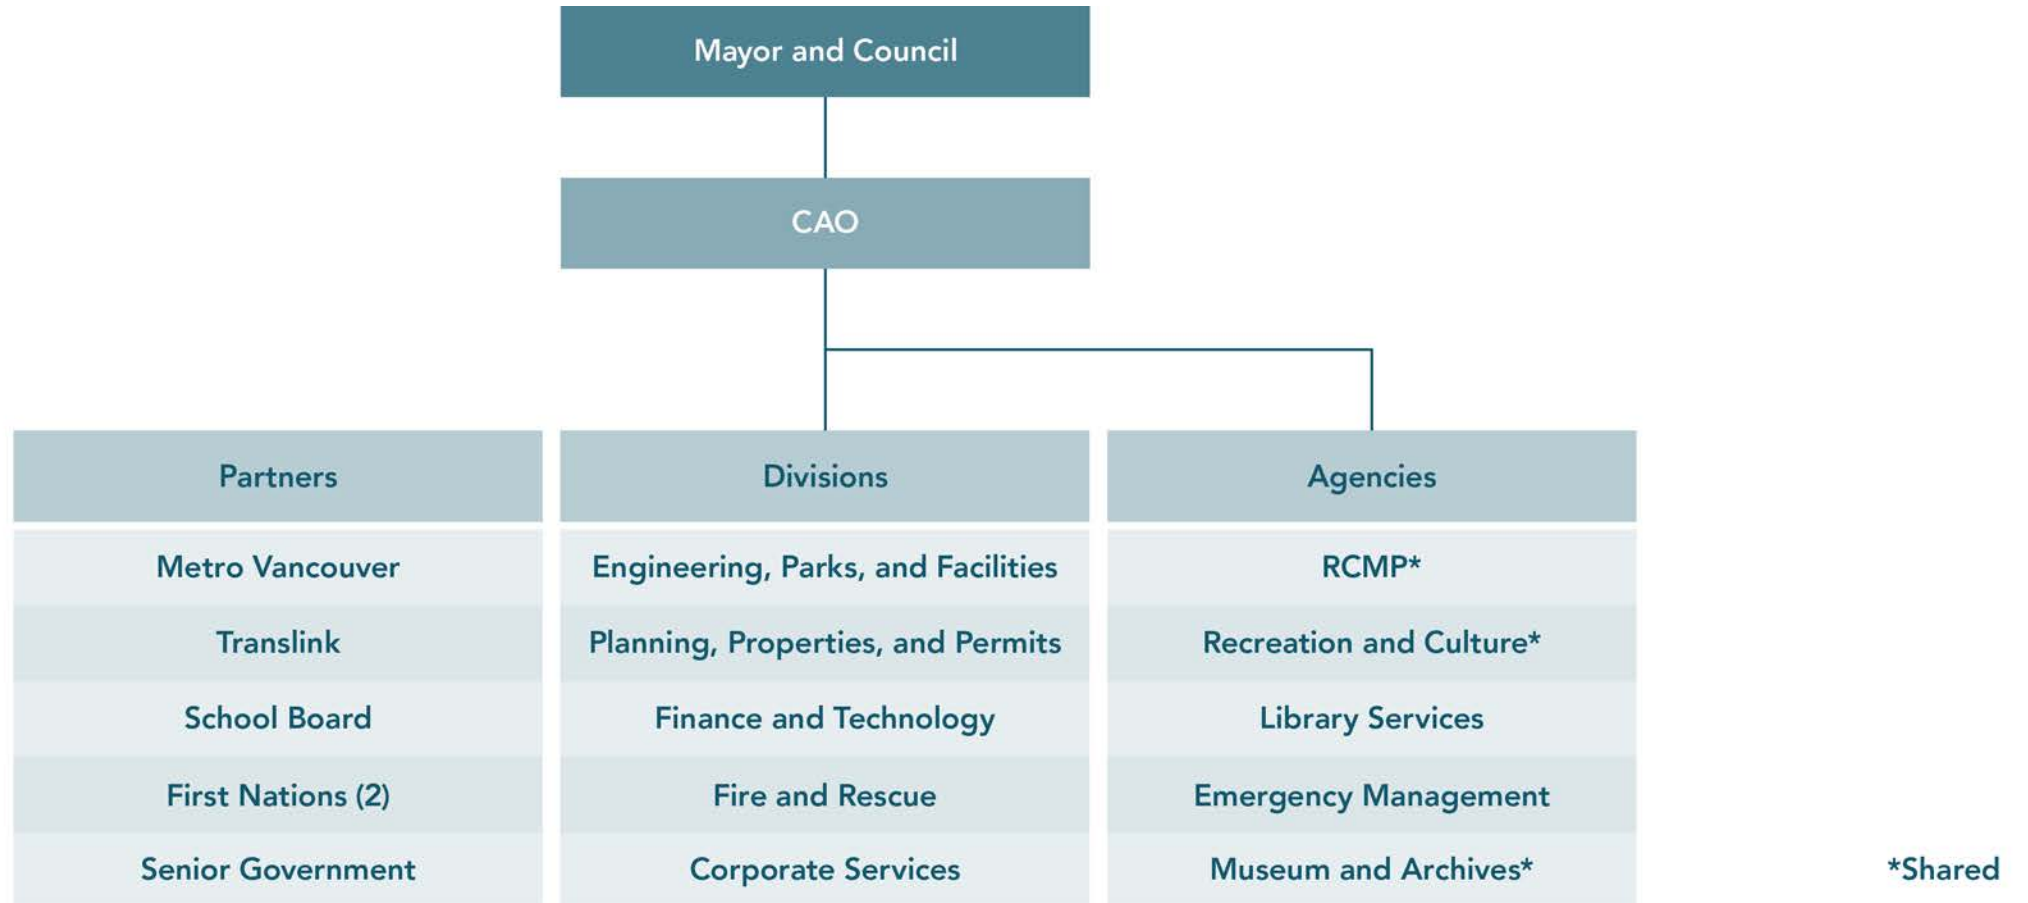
Mayor and Council

CAO

| Partners | Divisions | Agencies |
|---|---|---|
| Metro Vancouver | Engineering, Parks, and Facilities | RCMP* |
| Translink | Planning, Properties, and Permits | Recreation and Culture* |
| School Board | Finance and Technology | Library Services |
| First Nations (2) | Fire and Rescue | Emergency Management |
| Senior Government | Corporate Services | Museum and Archives* |

*Shared